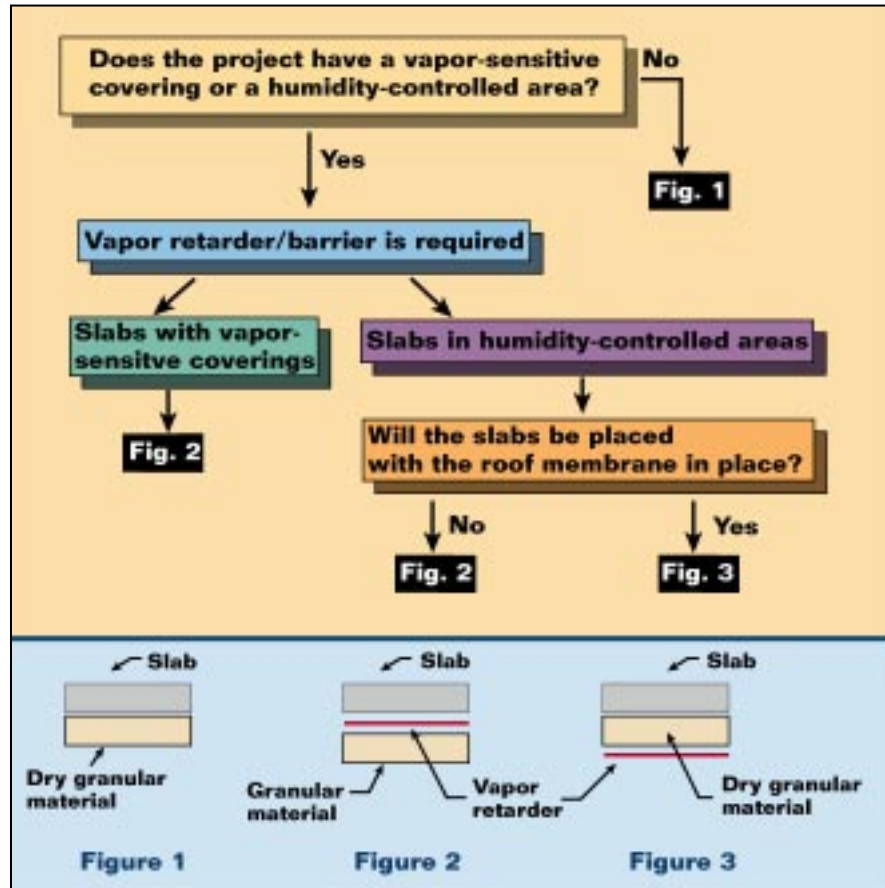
Does the project have a vapor-sensitive covering or a humidity-controlled area?

No

Yes

Fig. 1

Vapor retarder/barrier is required

Slabs with vapor-sensitve coverings

Slabs in humidity-controlled areas

Fig. 2

Will the slabs be placed with the roof membrane in place?

No

Yes

Fig. 2

Fig. 3

Slab

Dry granular material

Figure 1

Slab

Granular material

Vapor retarder

Figure 2

Slab

Dry granular material

Figure 3